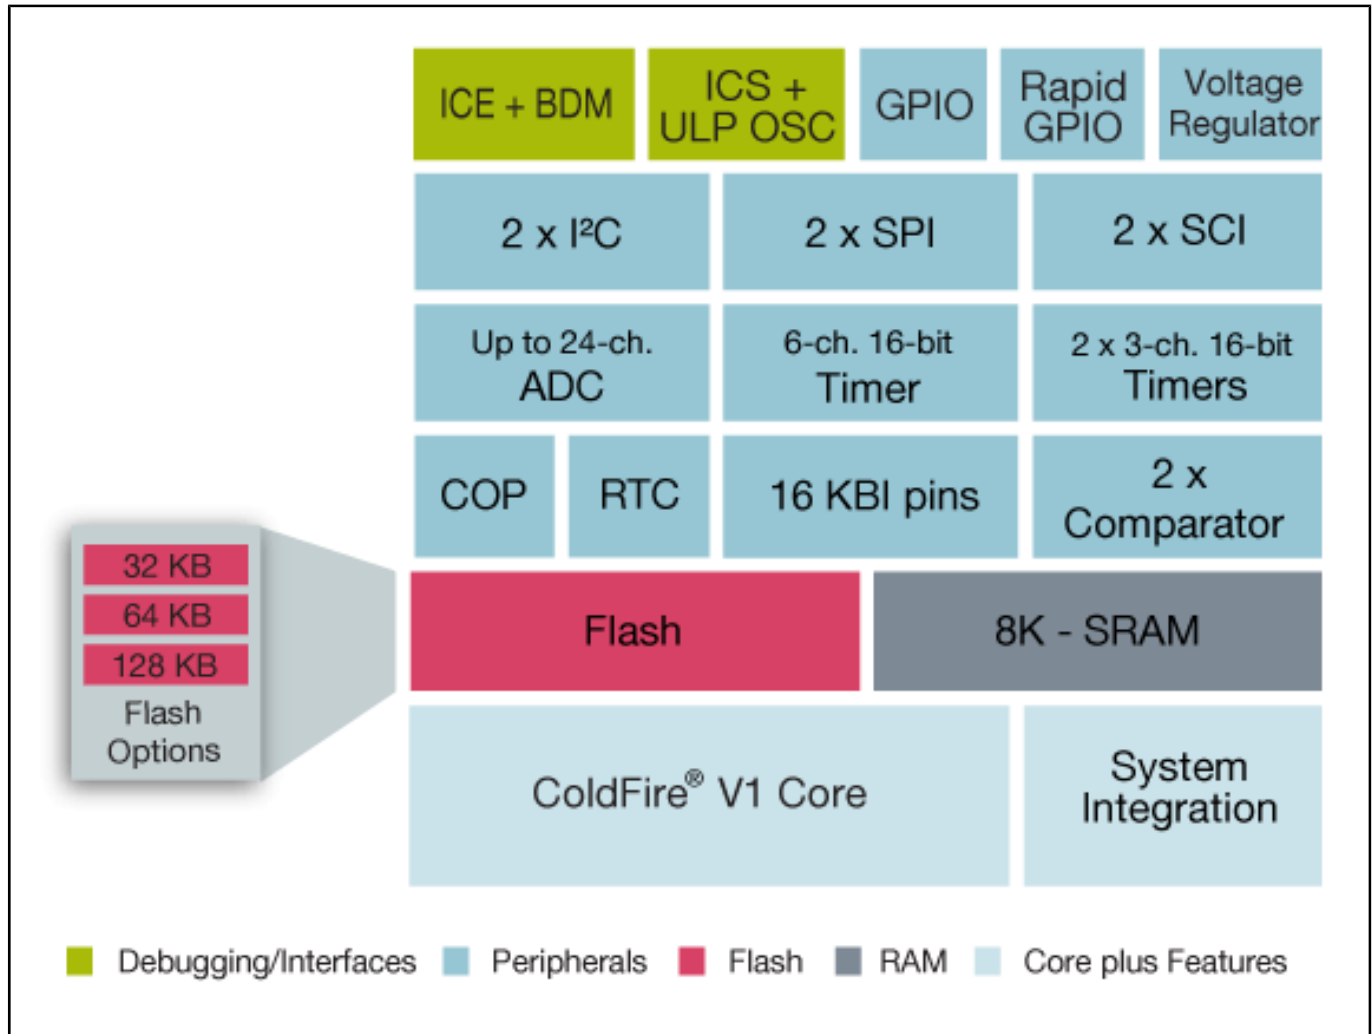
ICE + BDM

ICS + ULP OSC

GPIO

Rapid GPIO

Voltage Regulator

2 x I²C

2 x SPI

2 x SCI

Up to 24-ch. ADC

6-ch. 16-bit Timer

2 x 3-ch. 16-bit Timers

COP

RTC

16 KBI pins

2 x Comparator

32 KB

64 KB

128 KB

Flash Options

Flash

8K - SRAM

ColdFire® V1 Core

System Integration

Debugging/Interfaces Peripherals Flash RAM Core plus Features